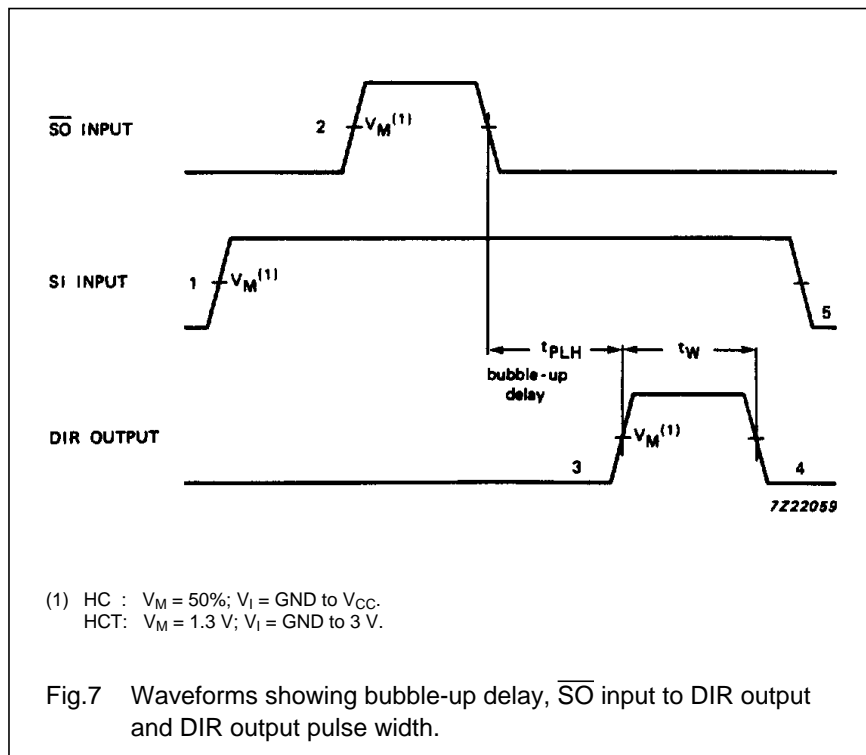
$\overline{SO}$ INPUT

2 $V_M^{(1)}$

SI INPUT

1 $V_M^{(1)}$

5

$t_{PLH}$ $t_W$

bubble-up delay

DIR OUTPUT

3 $V_M^{(1)}$ 4

7Z22059

(1) HC : $V_M$ = 50%; $V_I$ = GND to $V_{CC}$.
HCT: $V_M$ = 1.3 V; $V_I$ = GND to 3 V.

Fig.7 Waveforms showing bubble-up delay, $\overline{SO}$ input to DIR output and DIR output pulse width.